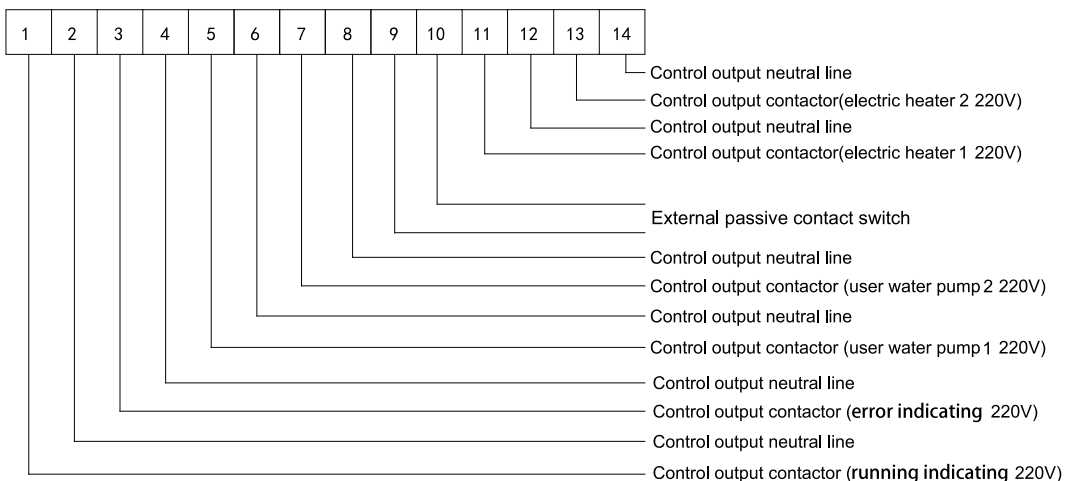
| 1 | 2 | 3 | 4 | 5 | 6 | 7 | 8 | 9 | 10 | 11 | 12 | 13 | 14 |
|---|---|---|---|---|---|---|---|---|---|---|---|---|---|

Control output neutral line
Control output contactor(electric heater 2 220V)
Control output neutral line
Control output contactor(electric heater 1 220V)

External passive contact switch

Control output neutral line
Control output contactor (user water pump 2 220V)
Control output neutral line
Control output contactor (user water pump 1 220V)
Control output neutral line
Control output contactor (error indicating 220V)
Control output neutral line
Control output contactor (running indicating 220V)